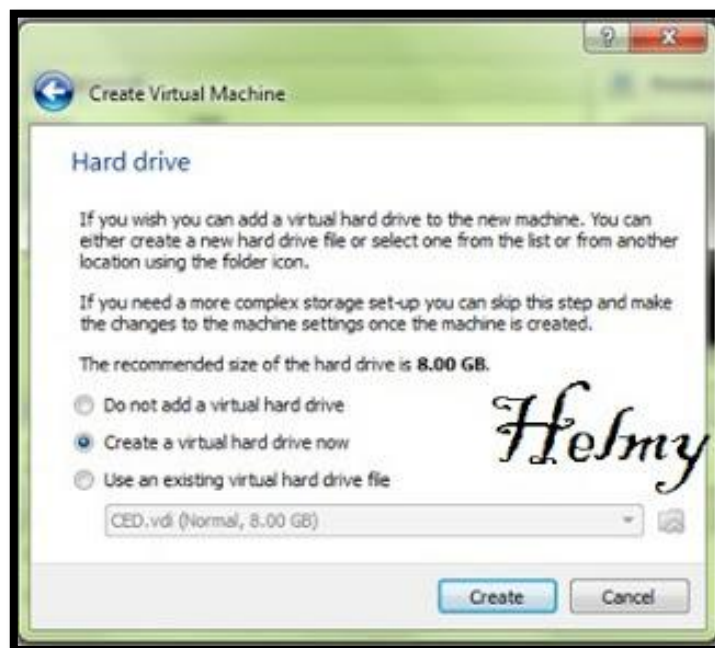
?
x

Create Virtual Machine

Hard drive

If you wish you can add a virtual hard drive to the new machine. You can either create a new hard drive file or select one from the list or from another location using the folder icon.

If you need a more complex storage set-up you can skip this step and make the changes to the machine settings once the machine is created.

The recommended size of the hard drive is **8.00 GB**.

Do not add a virtual hard drive

Create a virtual hard drive now

Use an existing virtual hard drive file

CED.vdi (Normal, 8.00 GB)

Helmy

Create

Cancel